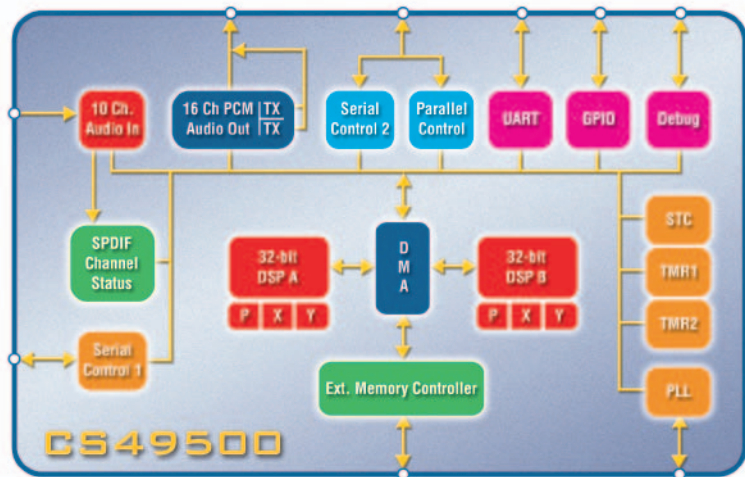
10 Ch. Audio In

16 Ch PCM Audio Out TX $\overline{TX}$

Serial Control 2

Parallel Control

UART

GPIO

Debug

SPDIF Channel Status

32-bit DSP A

P X Y

D M A

32-bit DSP B

P X Y

STC

TMR1

TMR2

Serial Control 1

Ext. Memory Controller

PLL

CS49500